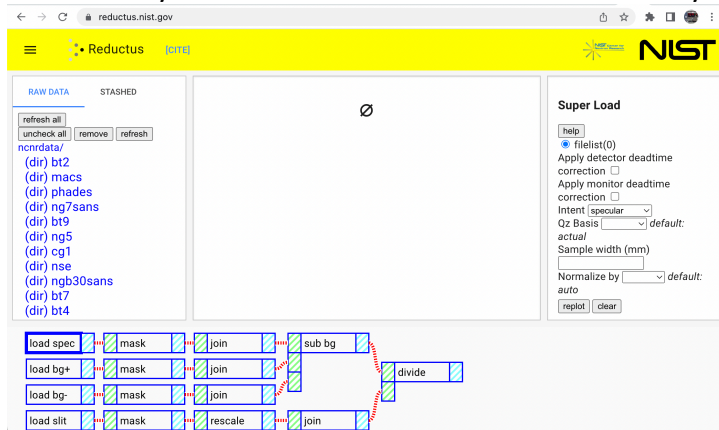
reductus.nist.gov

Reductus [CITE]

NIST

RAW DATA STASHED

refresh all
uncheck all remove refresh
ncnrdata/
(dir) bt2
(dir) macs
(dir) phades
(dir) ng7sans
(dir) bt9
(dir) ng5
(dir) cg1
(dir) nse
(dir) ngb30sans
(dir) bt7
(dir) bt4

∅

Super Load

help
filelist(0)
Apply detector deadtime correction
Apply monitor deadtime correction
Intent specular
Qz Basis default: actual
Sample width (mm)
Normalize by default: auto
replot clear

load spec mask join sub bg
load bg+ mask join divide
load bg- mask join
load slit mask rescale join